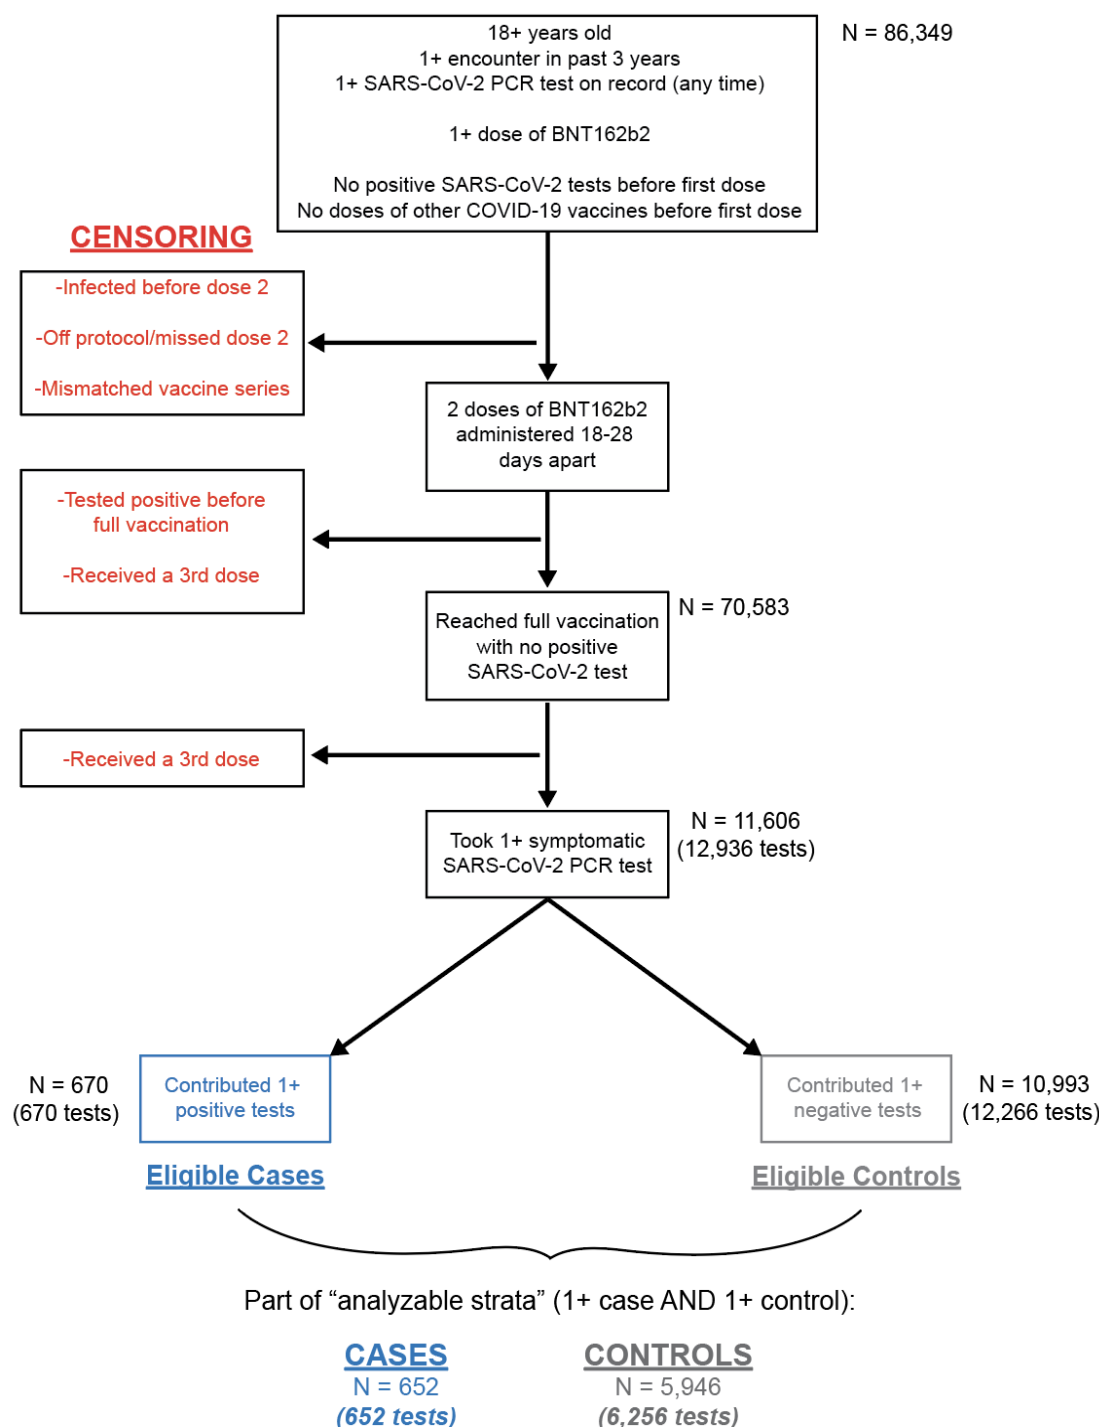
18+ years old
1+ encounter in past 3 years
1+ SARS-CoV-2 PCR test on record (any time)

1+ dose of BNT162b2

No positive SARS-CoV-2 tests before first dose
No doses of other COVID-19 vaccines before first dose

N = 86,349

CENSORING

-Infected before dose 2

-Off protocol/missed dose 2

-Mismatched vaccine series

2 doses of BNT162b2 administered 18-28 days apart

-Tested positive before full vaccination

-Received a 3rd dose

Reached full vaccination with no positive SARS-CoV-2 test

N = 70,583

-Received a 3rd dose

Took 1+ symptomatic SARS-CoV-2 PCR test

N = 11,606
(12,936 tests)

N = 670
(670 tests)

Contributed 1+ positive tests

Eligible Cases

Contributed 1+ negative tests

N = 10,993
(12,266 tests)

Eligible Controls

Part of "analyzable strata" (1+ case AND 1+ control):

CASES
N = 652
(652 tests)

CONTROLS
N = 5,946
(6,256 tests)